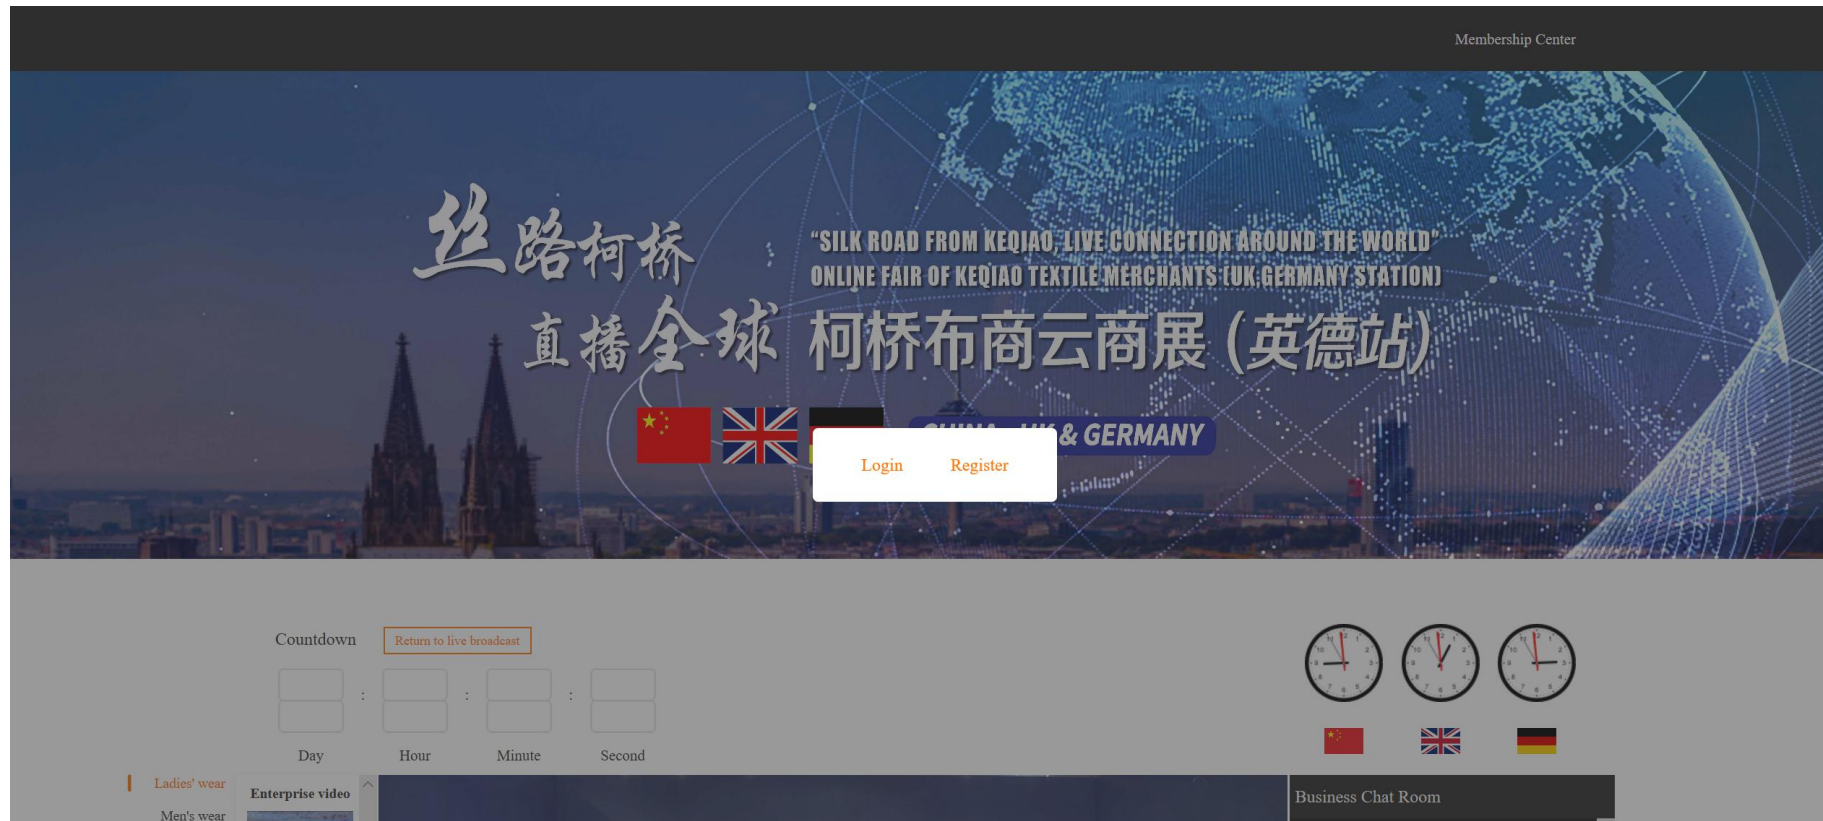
Membership Center

丝路柯桥
直播全球

"SILK ROAD FROM KEQIAO, LIVE CONNECTION AROUND THE WORLD"
ONLINE FAIR OF KEQIAO TEXTILE MERCHANTS (UK.GERMANY STATION)
柯桥布商云商展(英德站)

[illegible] & GERMANY

Login Register

Countdown Return to live broadcast

: : :

Day Hour Minute Second

Ladies' wear
Men's wear

Enterprise video

Business Chat Room